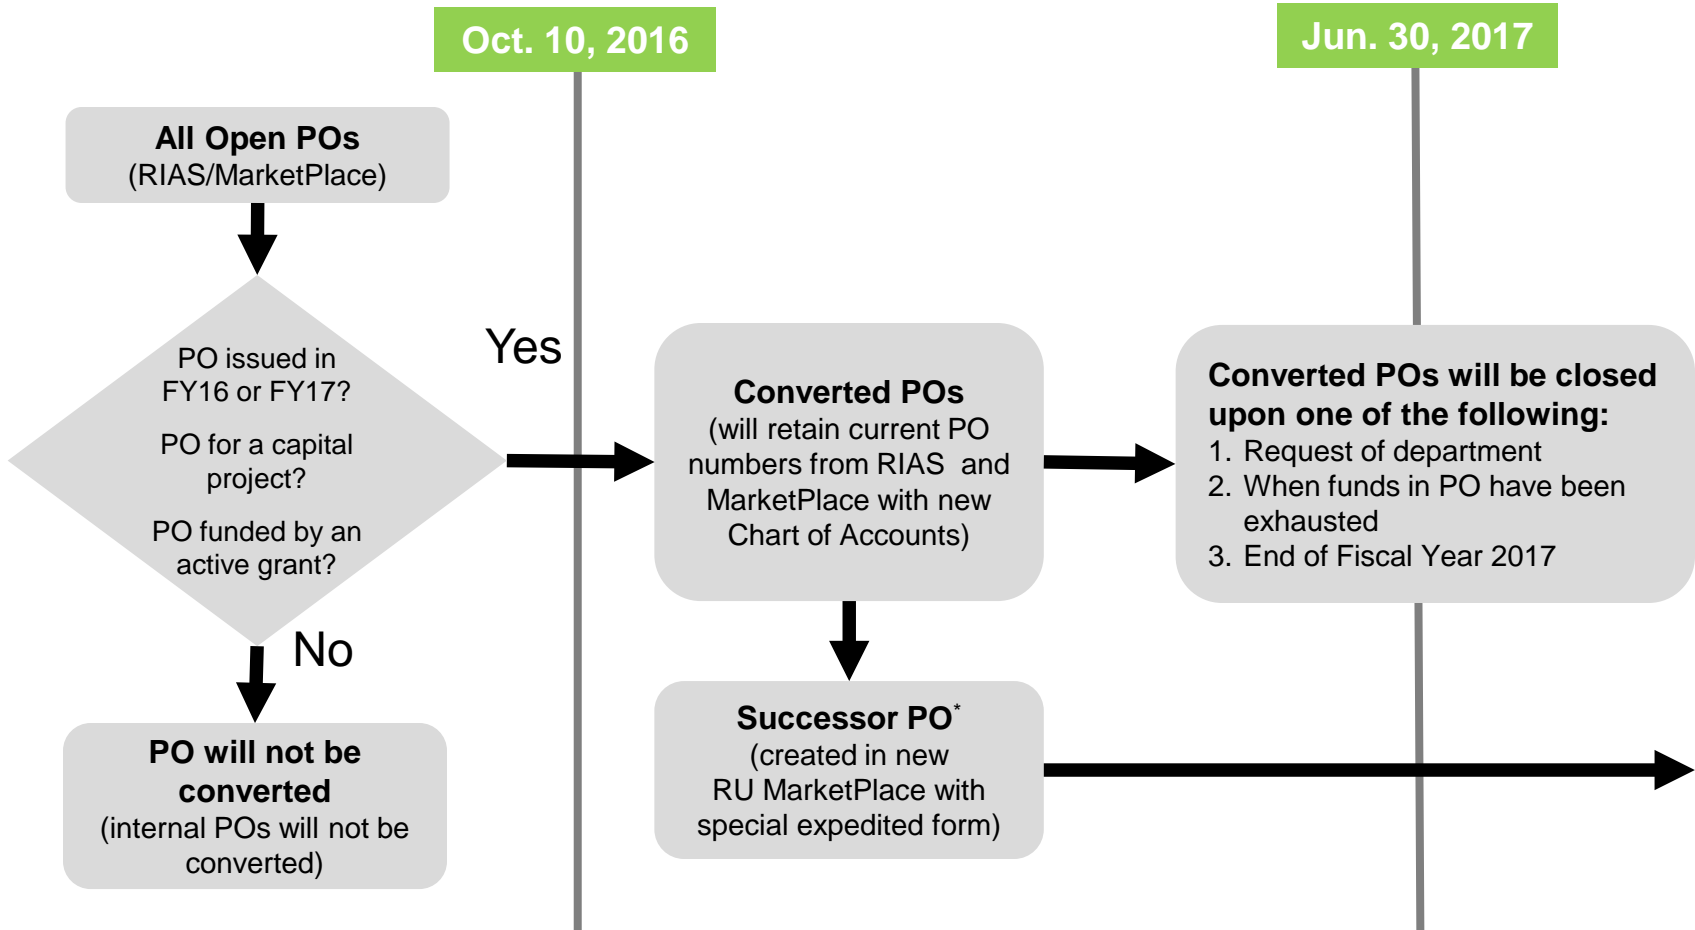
Oct. 10, 2016

Jun. 30, 2017

All Open POs
(RIAS/MarketPlace)

PO issued in FY16 or FY17?

PO for a capital project?

PO funded by an active grant?

Yes

No

PO will not be converted
(internal POs will not be converted)

Converted POs
(will retain current PO numbers from RIAS and MarketPlace with new Chart of Accounts)

Successor PO$^*$
(created in new RU MarketPlace with special expedited form)

Converted POs will be closed upon one of the following:
1. Request of department
2. When funds in PO have been exhausted
3. End of Fiscal Year 2017